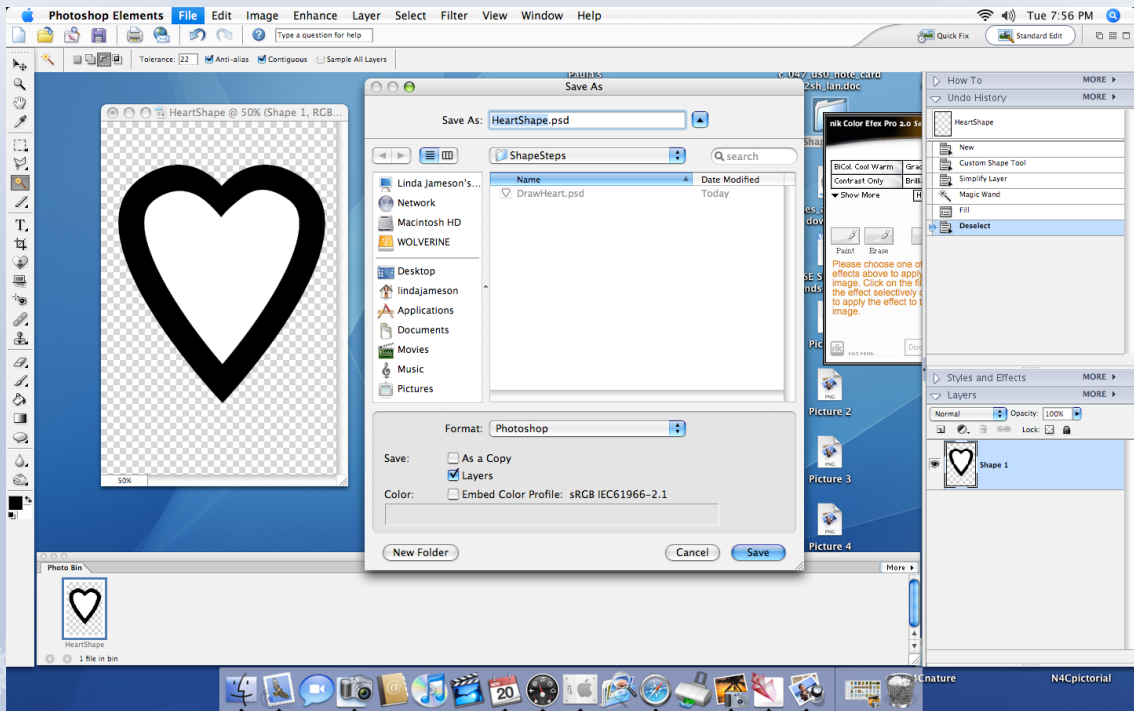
Photoshop Elements File Edit Image Enhance Layer Select Filter View Window Help

Tue 7:56 PM

Type a question for help

Quick Fix Standard Edit

Tolerance: 22 Anti-alias Contiguous Sample All Layers

HeartShape @ 50% (Shape 1, RGB...

50%

Save As

Save As: HeartShape.psd

ShapeSteps

search

Linda Jameson's...
Network
Macintosh HD
WOLVERINE
Desktop
lindajameson
Applications
Documents
Movies
Music
Pictures

| Name | Date Modified |
|---|---|
| DrawHeart.psd | Today |

Format: Photoshop

Save: As a Copy
Layers

Color: Embed Color Profile: sRGB IEC61966-2.1

New Folder Cancel Save

Paul's

c_047_us0_note_card
2sh_lan.doc

nik Color Efex Pro 2.0

BiCol. Cool Warm Grad
Contrast Only Brill
Show More

Paint Erase

Please choose one of effects above to apply image. Click on the fi the effect selectively to apply the effect to image.

Picture 2
Picture 3
Picture 4

How To MORE
Undo History MORE

HeartShape
New
Custom Shape Tool
Simplify Layer
Magic Wand
Fill
Deselect

Styles and Effects MORE
Layers MORE

Normal Opacity: 100%
Lock:

Shape 1

Photo Bin More

HeartShape

1 file in bin

Cnature

N4Cpictorial